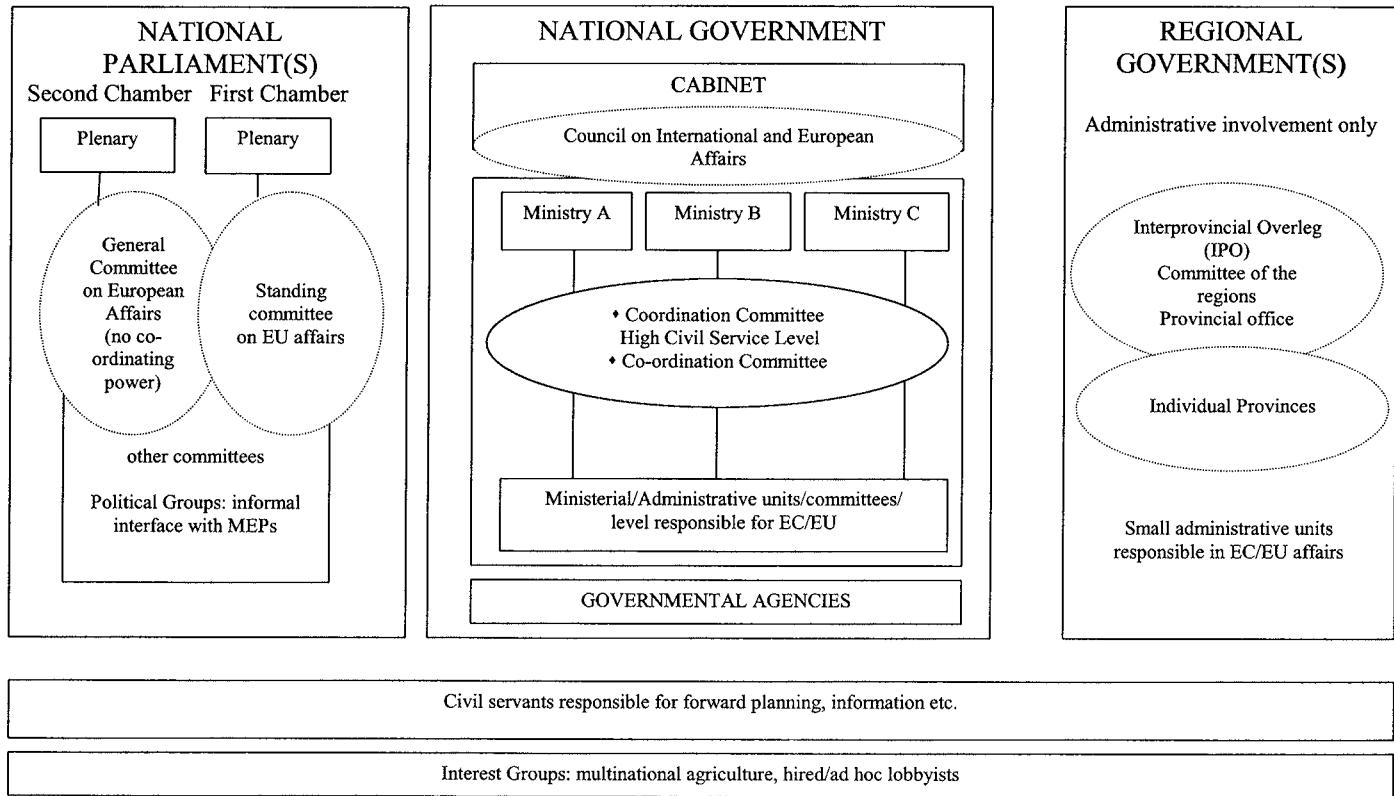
NATIONAL PARLIAMENT(S)
Second Chamber First Chamber

Plenary

Plenary

General Committee on European Affairs (no co-ordinating power)

Standing committee on EU affairs

other committees

Political Groups: informal interface with MEPs

NATIONAL GOVERNMENT

CABINET

Council on International and European Affairs

Ministry A

Ministry B

Ministry C

♦ Coordination Committee
High Civil Service Level
♦ Co-ordination Committee

Ministerial/Administrative units/committees/ level responsible for EC/EU

GOVERNMENTAL AGENCIES

REGIONAL GOVERNMENT(S)

Administrative involvement only

Interprovincial Overleg (IPO)
Committee of the regions
Provincial office

Individual Provinces

Small administrative units responsible in EC/EU affairs

Civil servants responsible for forward planning, information etc.

Interest Groups: multinational agriculture, hired/ad hoc lobbyists